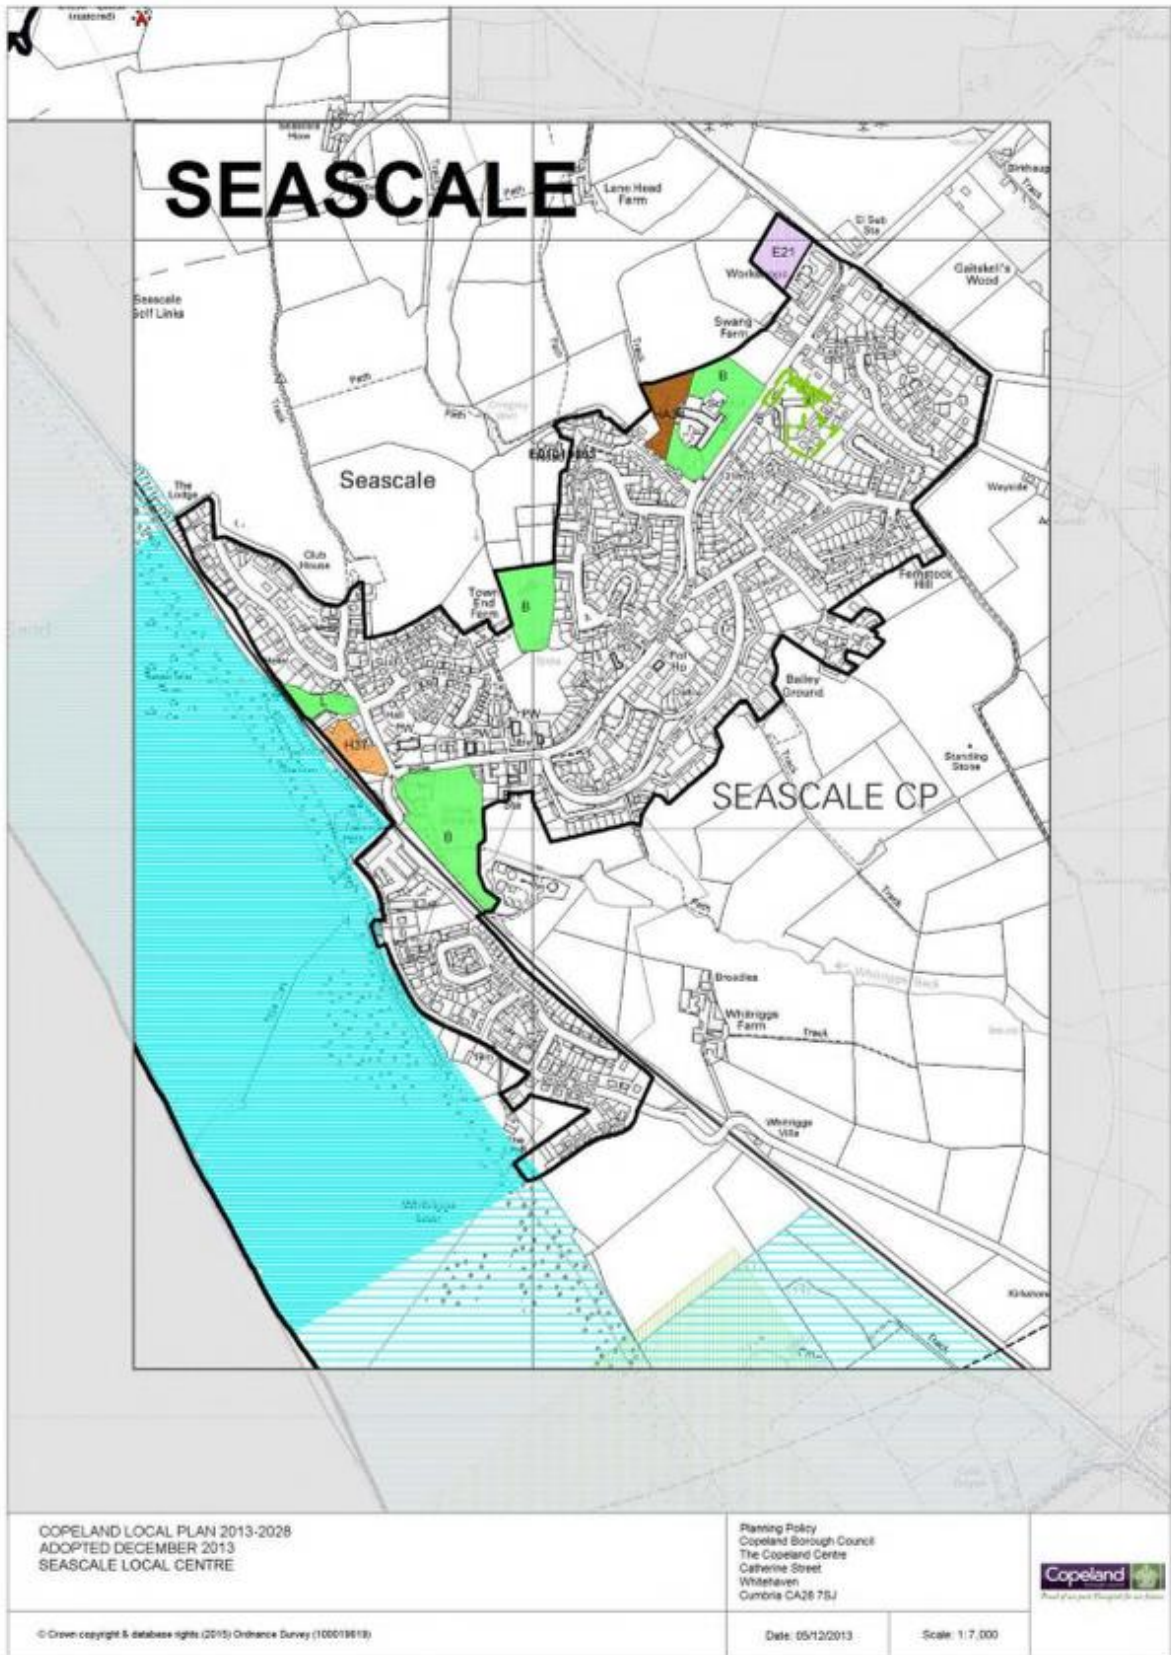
SEASCALE

Lane Head Farm

E21

Gaitskell's Wood

Seascale Golf Links

Swang Farm

Works

Path

B

Seascale

The Lodge

Club House

Town End Farm

B

Fernlock Hill

Bailey Ground

H3

B

SEASCALE CP

Standing Stone

Track

Broadlea

Whitriggs Farm

Track

Whitriggs Villa

COPELAND LOCAL PLAN 2013-2028
ADOPTED DECEMBER 2013
SEASCALE LOCAL CENTRE

Planning Policy
Copeland Borough Council
The Copeland Centre
Catherine Street
Whitehaven
Cumbria CA28 7SJ

Copeland

© Crown copyright & database rights (2013) Ordnance Survey (100019619)

Date: 05/12/2013

Scale: 1:7,000